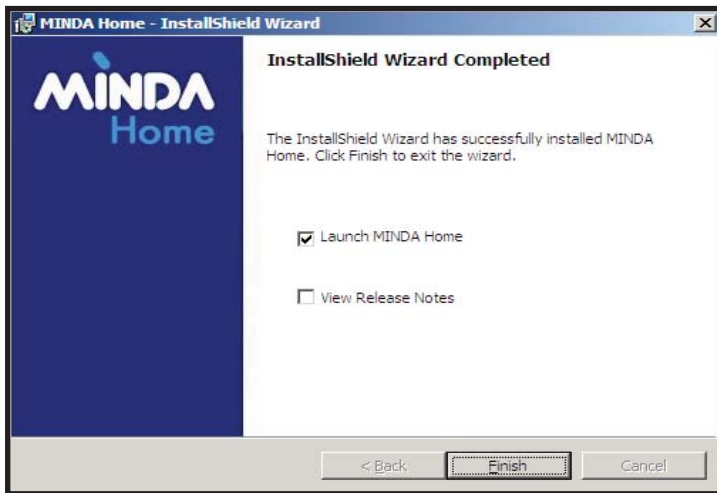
MINDA Home - InstallShield Wizard

MINDA
Home

InstallShield Wizard Completed

The InstallShield Wizard has successfully installed MINDA Home. Click Finish to exit the wizard.

Launch MINDA Home

View Release Notes

< Back
Finish
Cancel